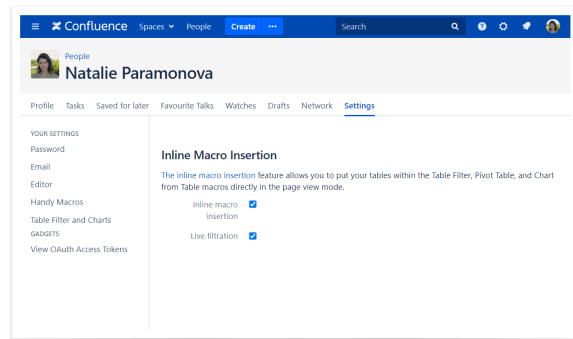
Confluence Spaces People Create ··· Search

People
Natalie Paramonova

Profile Tasks Saved for later Favourite Talks Watches Drafts Network Settings

YOUR SETTINGS
Password
Email
Editor
Handy Macros
Table Filter and Charts
GADGETS
View OAuth Access Tokens

Inline Macro Insertion

The inline macro insertion feature allows you to put your tables within the Table Filter, Pivot Table, and Chart from Table macros directly in the page view mode.

Inline macro insertion

Live filtration